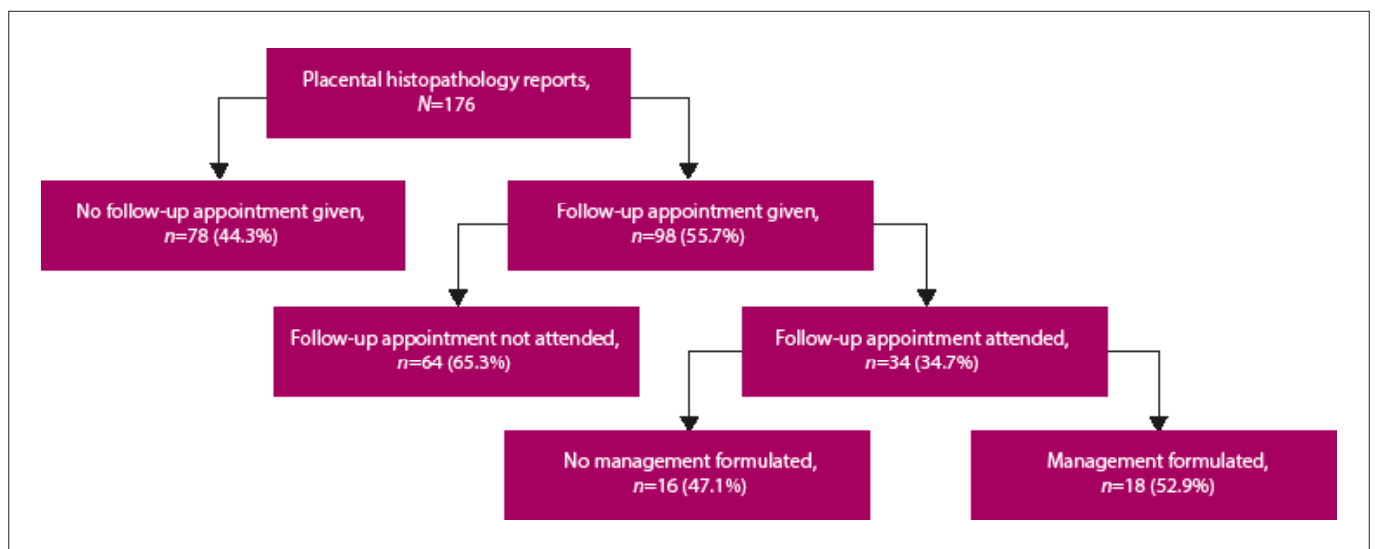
Placental histopathology reports, *N*=176

No follow-up appointment given, *n*=78 (44.3%)

Follow-up appointment given, *n*=98 (55.7%)

Follow-up appointment not attended, *n*=64 (65.3%)

Follow-up appointment attended, *n*=34 (34.7%)

No management formulated, *n*=16 (47.1%)

Management formulated, *n*=18 (52.9%)